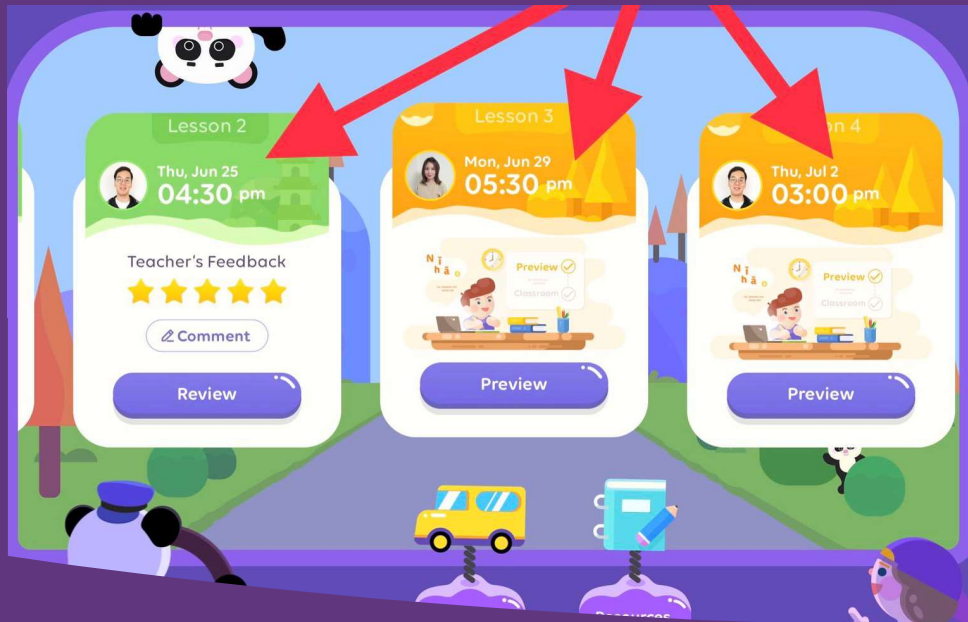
Lesson 2

Thu, Jun 25
04:30 pm

Teacher's Feedback

Comment

Review

Lesson 3

Mon, Jun 29
05:30 pm

Ni
hǎo

Preview

Classroom

Preview

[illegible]on 4

Thu, Jul 2
03:00 pm

Ni
hǎo

Preview

Classroom

Preview

Resources